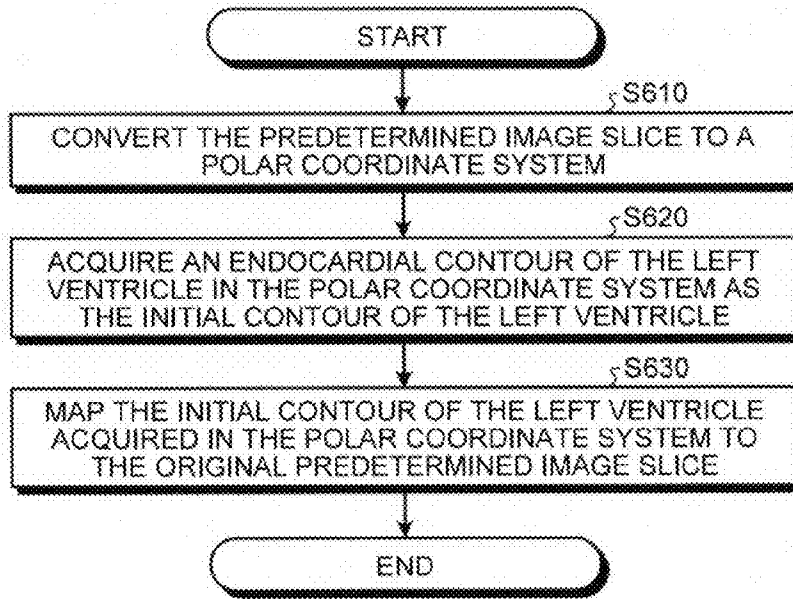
START

S610

CONVERT THE PREDETERMINED IMAGE SLICE TO A POLAR COORDINATE SYSTEM

S620

ACQUIRE AN ENDOCARDIAL CONTOUR OF THE LEFT VENTRICLE IN THE POLAR COORDINATE SYSTEM AS THE INITIAL CONTOUR OF THE LEFT VENTRICLE

S630

MAP THE INITIAL CONTOUR OF THE LEFT VENTRICLE ACQUIRED IN THE POLAR COORDINATE SYSTEM TO THE ORIGINAL PREDETERMINED IMAGE SLICE

END